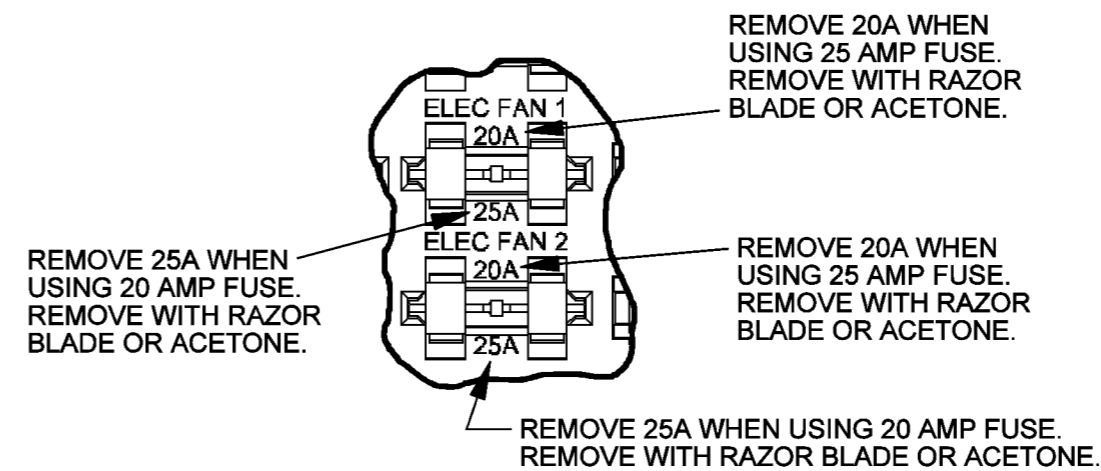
REMOVE 20A WHEN USING 25 AMP FUSE. REMOVE WITH RAZOR BLADE OR ACETONE.

ELEC FAN 1

20A

25A

REMOVE 25A WHEN USING 20 AMP FUSE. REMOVE WITH RAZOR BLADE OR ACETONE.

ELEC FAN 2

20A

REMOVE 20A WHEN USING 25 AMP FUSE. REMOVE WITH RAZOR BLADE OR ACETONE.

25A

REMOVE 25A WHEN USING 20 AMP FUSE. REMOVE WITH RAZOR BLADE OR ACETONE.